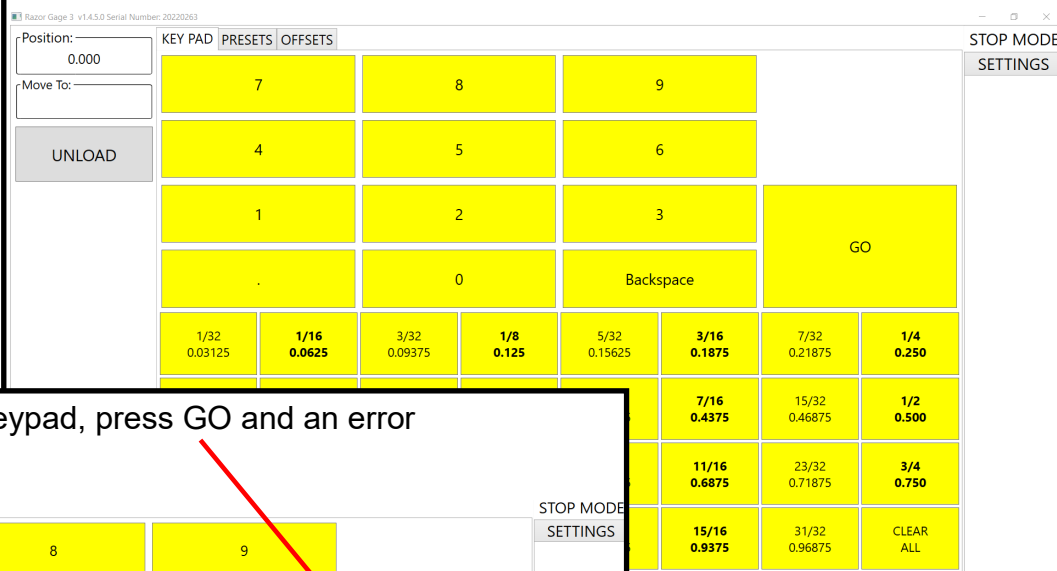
Razor Gage 3 v1.4.5.0 Serial Number: 20220263

Position:
0.000
Move To:
UNLOAD

KEY PAD PRESETS OFFSETS

STOP MODE
SETTINGS

| 7 | 8 | 9 | |
|---|---|---|---|
| 4 | 5 | 6 | |
| 1 | 2 | 3 | GO |
| . | 0 | Backspace | |

| 1/32 0.03125 | 1/16 0.0625 | 3/32 0.09375 | 1/8 0.125 | 5/32 0.15625 | 3/16 0.1875 | 7/32 0.21875 | 1/4 0.250 |
|---|---|---|---|---|---|---|---|
| | | | | | 7/16 0.4375 | 15/32 0.46875 | 1/2 0.500 |
| | | | | | 11/16 0.6875 | 23/32 0.71875 | 3/4 0.750 |
| | | | | | 15/16 0.9375 | 31/32 0.96875 | CLEAR ALL |

eypad, press GO and an error

STOP MODE
SETTINGS

8
9